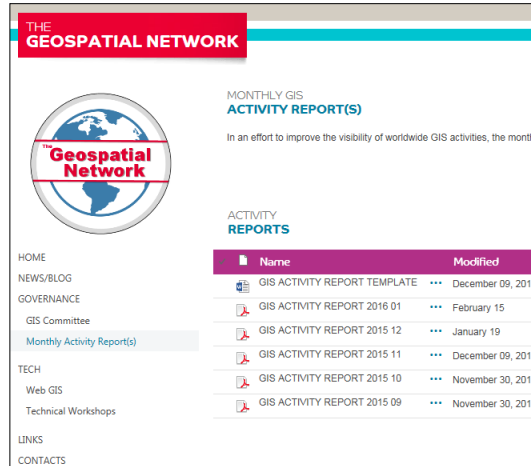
THE
GEOSPATIAL NETWORK

The Geospatial Network

HOME
NEWS/BLOG
GOVERNANCE
GIS Committee
Monthly Activity Report(s)
TECH
Web GIS
Technical Workshops
LINKS
CONTACTS

MONTHLY GIS
ACTIVITY REPORT(S)

In an effort to improve the visibility of worldwide GIS activities, the montl

ACTIVITY
REPORTS

| | Name | | Modified |
|---|---|---|---|
| | GIS ACTIVITY REPORT TEMPLATE | ··· | December 09, 201 |
| | GIS ACTIVITY REPORT 2016 01 | ··· | February 15 |
| | GIS ACTIVITY REPORT 2015 12 | ··· | January 19 |
| | GIS ACTIVITY REPORT 2015 11 | ··· | December 09, 201 |
| | GIS ACTIVITY REPORT 2015 10 | ··· | November 30, 201 |
| | GIS ACTIVITY REPORT 2015 09 | ··· | November 30, 201 |